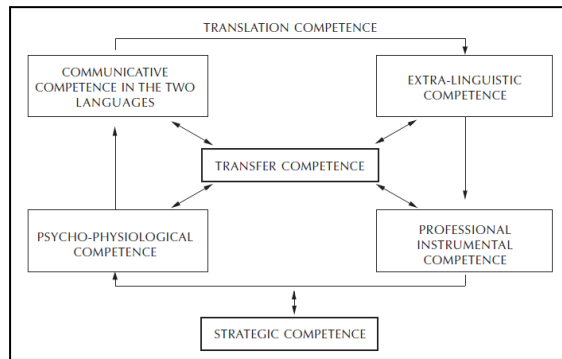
TRANSLATION COMPETENCE

COMMUNICATIVE COMPETENCE IN THE TWO LANGUAGES

EXTRA-LINGUISTIC COMPETENCE

TRANSFER COMPETENCE

PSYCHO-PHYSIOLOGICAL COMPETENCE

PROFESSIONAL INSTRUMENTAL COMPETENCE

STRATEGIC COMPETENCE